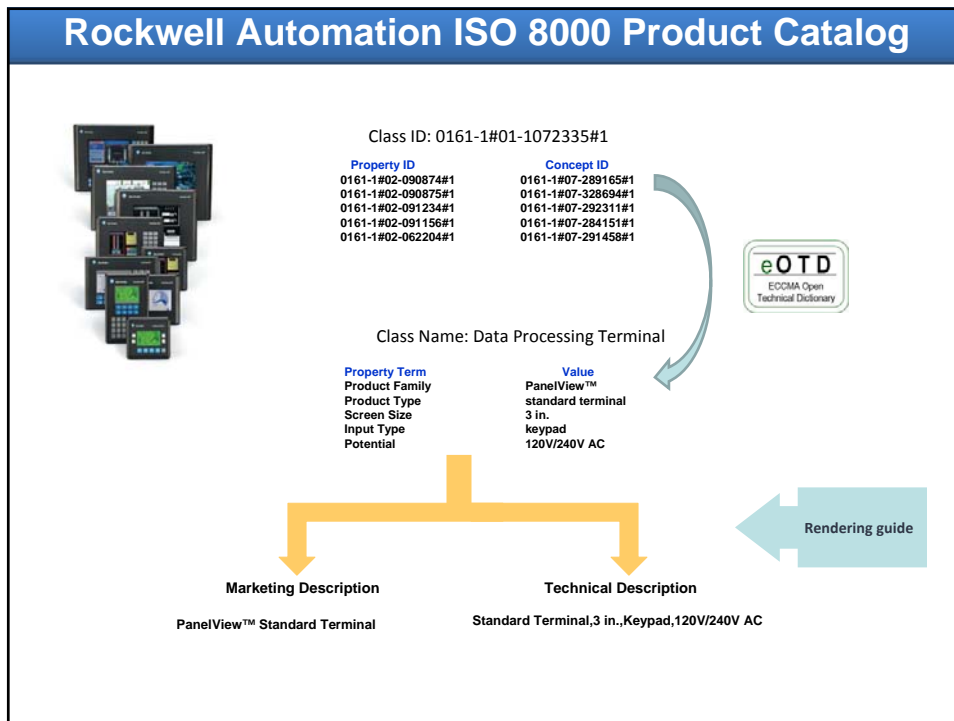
Rockwell Automation ISO 8000 Product Catalog

Class ID: 0161-1#01-1072335#1

| Property ID | Concept ID |
|---|---|
| 0161-1#02-090874#1 | 0161-1#07-289165#1 |
| 0161-1#02-090875#1 | 0161-1#07-328694#1 |
| 0161-1#02-091234#1 | 0161-1#07-292311#1 |
| 0161-1#02-091156#1 | 0161-1#07-284151#1 |
| 0161-1#02-062204#1 | 0161-1#07-291458#1 |

eOTD
ECCMA Open Technical Dictionary

Class Name: Data Processing Terminal

| Property Term | Value |
|---|---|
| Product Family | PanelView™ |
| Product Type | standard terminal |
| Screen Size | 3 in. |
| Input Type | keypad |
| Potential | 120V/240V AC |

Rendering guide

Marketing Description

PanelView™ Standard Terminal

Technical Description

Standard Terminal,3 in.,Keypad,120V/240V AC